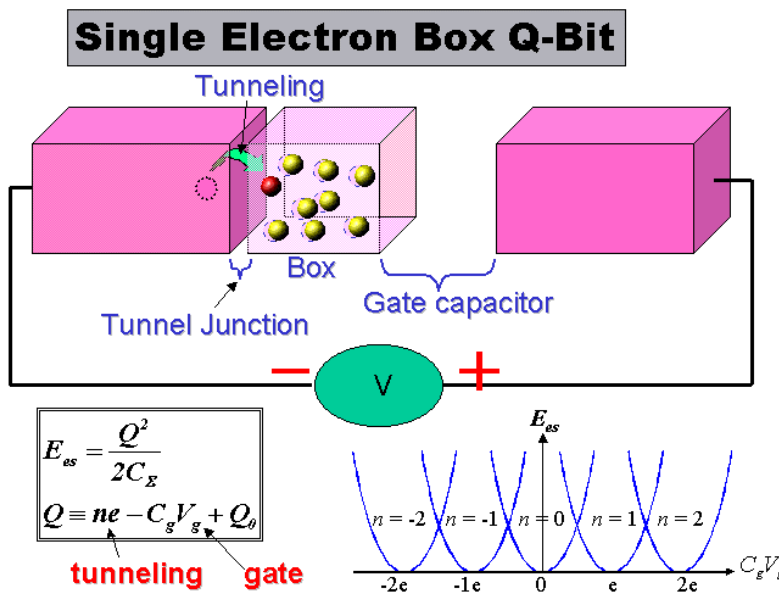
Single Electron Box Q-Bit

Tunneling

Box

Tunnel Junction

Gate capacitor

V

$E_{es} = \frac{Q^2}{2C_\Sigma}$

$Q \equiv ne - C_g V_g + Q_0$

tunneling gate

$E_{es}$

$n = -2$ $n = -1$ $n = 0$ $n = 1$ $n = 2$

$C_g V_g$

-2e -1e 0 e 2e